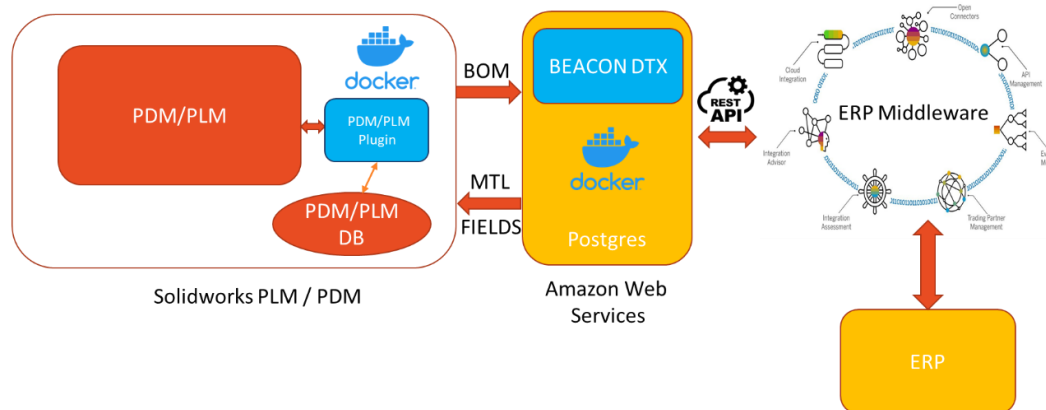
docker

PDM/PLM

PDM/PLM Plugin

PDM/PLM DB

Solidworks PLM / PDM

BOM

MTL FIELDS

BEACON DTX

docker

Postgres

Amazon Web Services

REST API

Open Connectors

Cloud Integration

API Management

ERP Middleware

Integration Advisor

Ev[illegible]

Integration Assessment

Trading Partner Management

ERP